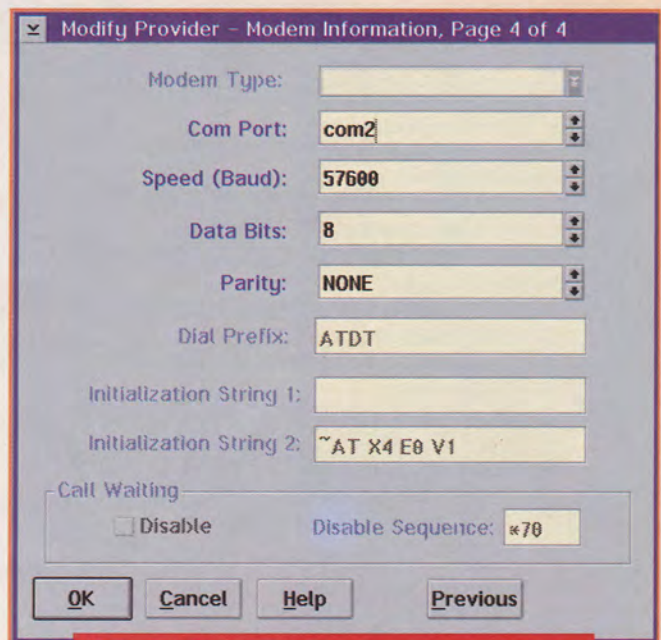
Modify Provider - Modem Information, Page 4 of 4

Modem Type:

Com Port: com2

Speed (Baud): 57600

Data Bits: 8

Parity: NONE

Dial Prefix: ATDT

Initialization String 1:

Initialization String 2: ~AT X4 E0 V1

Call Waiting

Disable

Disable Sequence: *70

OK

Cancel

Help

Previous